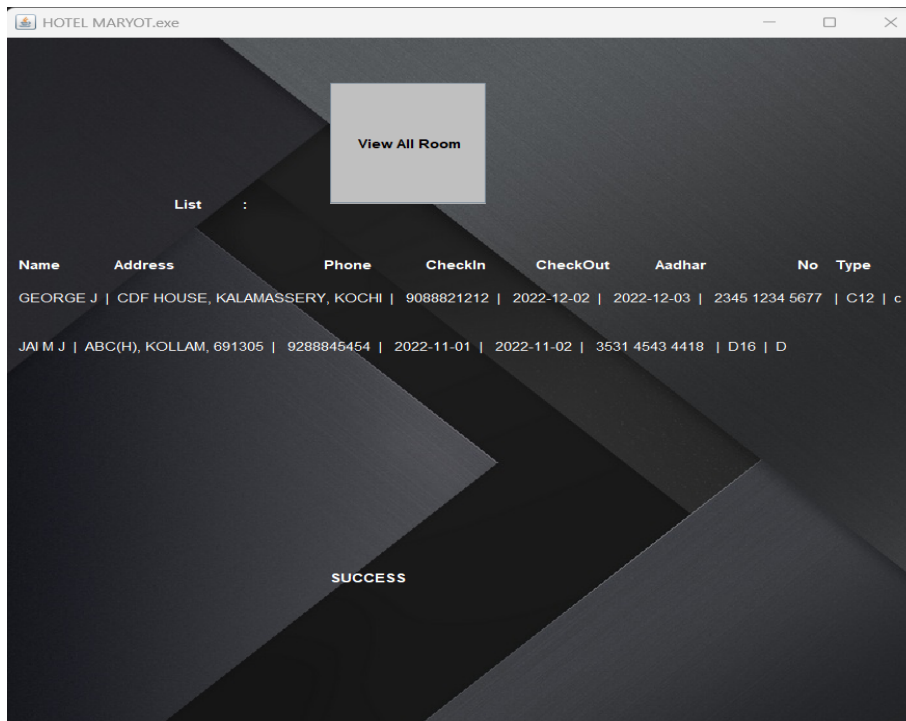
HOTEL MARYOT.exe

View All Room

List :

Name Address Phone CheckIn CheckOut Aadhar No Type

GEORGE J | CDF HOUSE, KALAMASSERY, KOCHI | 9088821212 | 2022-12-02 | 2022-12-03 | 2345 1234 5677 | C12 | c

JAI M J | ABC(H), KOLLAM, 691305 | 9288845454 | 2022-11-01 | 2022-11-02 | 3531 4543 4418 | D16 | D

SUCCESS